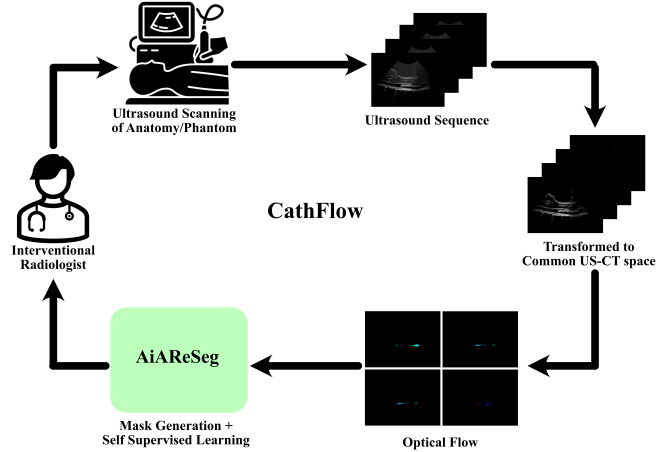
Ultrasound Scanning of Anatomy/Phantom

Ultrasound Sequence

Interventional Radiologist

CathFlow

Transformed to Common US-CT space

AiAReSeg

Mask Generation + Self Supervised Learning

Optical Flow